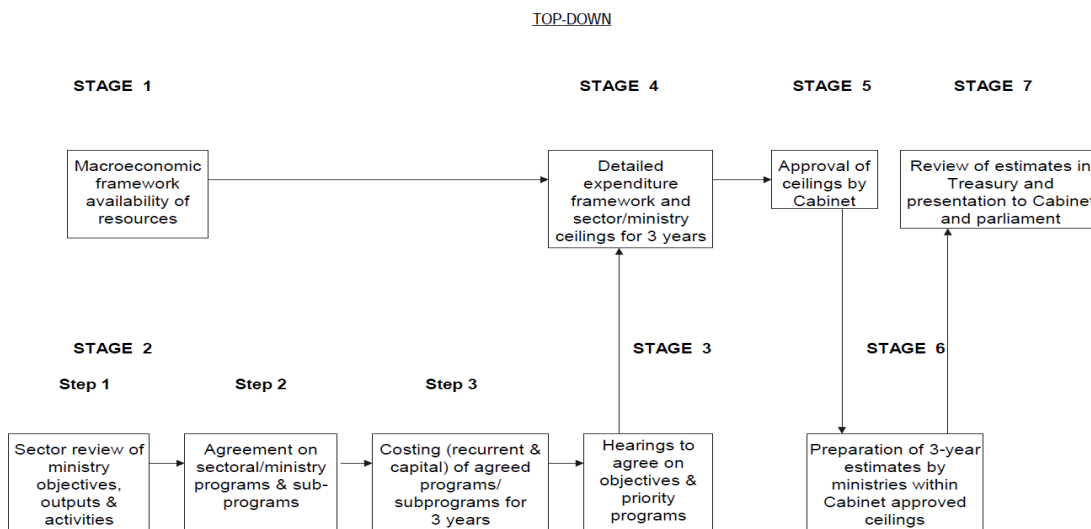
TOP-DOWN

STAGE 1

STAGE 4

STAGE 5

STAGE 7

Macroeconomic framework availability of resources

Detailed expenditure framework and sector/ministry ceilings for 3 years

Approval of ceilings by Cabinet

Review of estimates in Treasury and presentation to Cabinet and parliament

STAGE 2

STAGE 3

STAGE 6

Step 1

Step 2

Step 3

Sector review of ministry objectives, outputs & activities

Agreement on sectoral/ministry programs & sub-programs

Costing (recurrent & capital) of agreed programs/ subprograms for 3 years

Hearings to agree on objectives & priority programs

Preparation of 3-year estimates by ministries within Cabinet approved ceilings